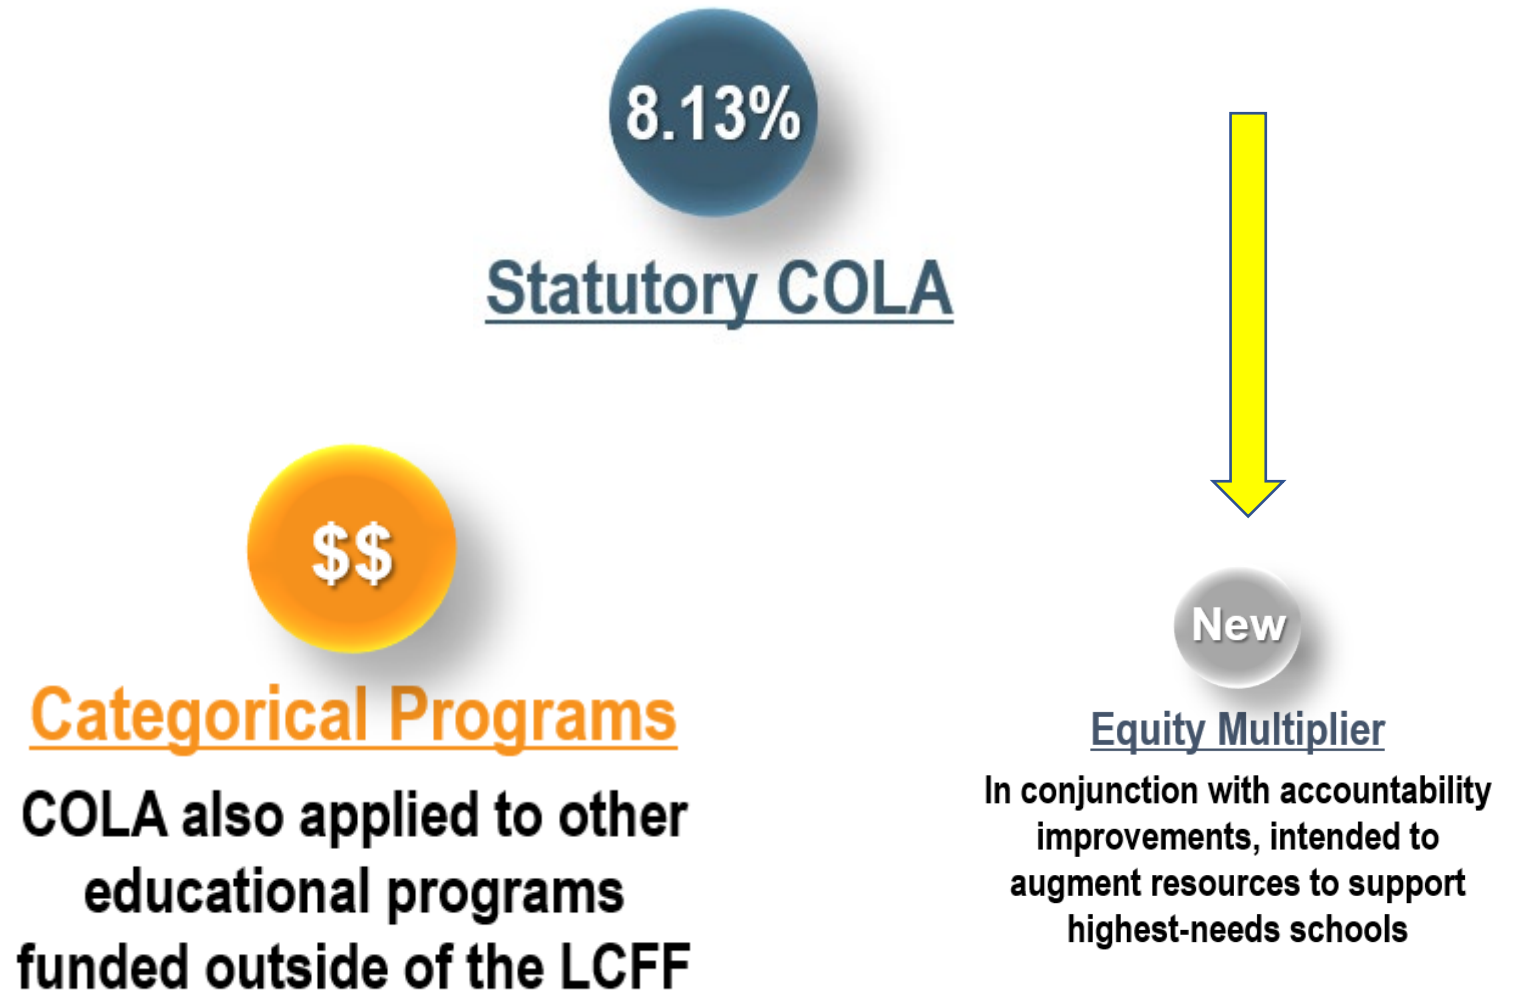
8.13%

Statutory COLA

$$

Categorical Programs

COLA also applied to other educational programs funded outside of the LCFF

New

Equity Multiplier

In conjunction with accountability improvements, intended to augment resources to support highest-needs schools